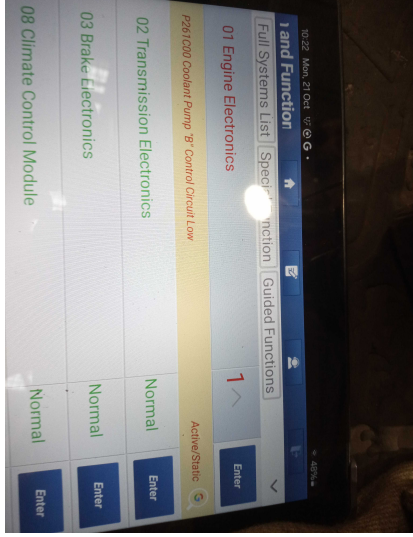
10:22 Mon, 21 Oct

45%

l and Function

Full Systems List | Speci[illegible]nction | Guided Functions

01 Engine Electronics

1

Enter

P261000 Coolant Pump "B" Control Circuit Low

Active/Static

02 Transmission Electronics

Normal

Enter

03 Brake Electronics

Normal

Enter

08 Climate Control Module

Normal

Enter